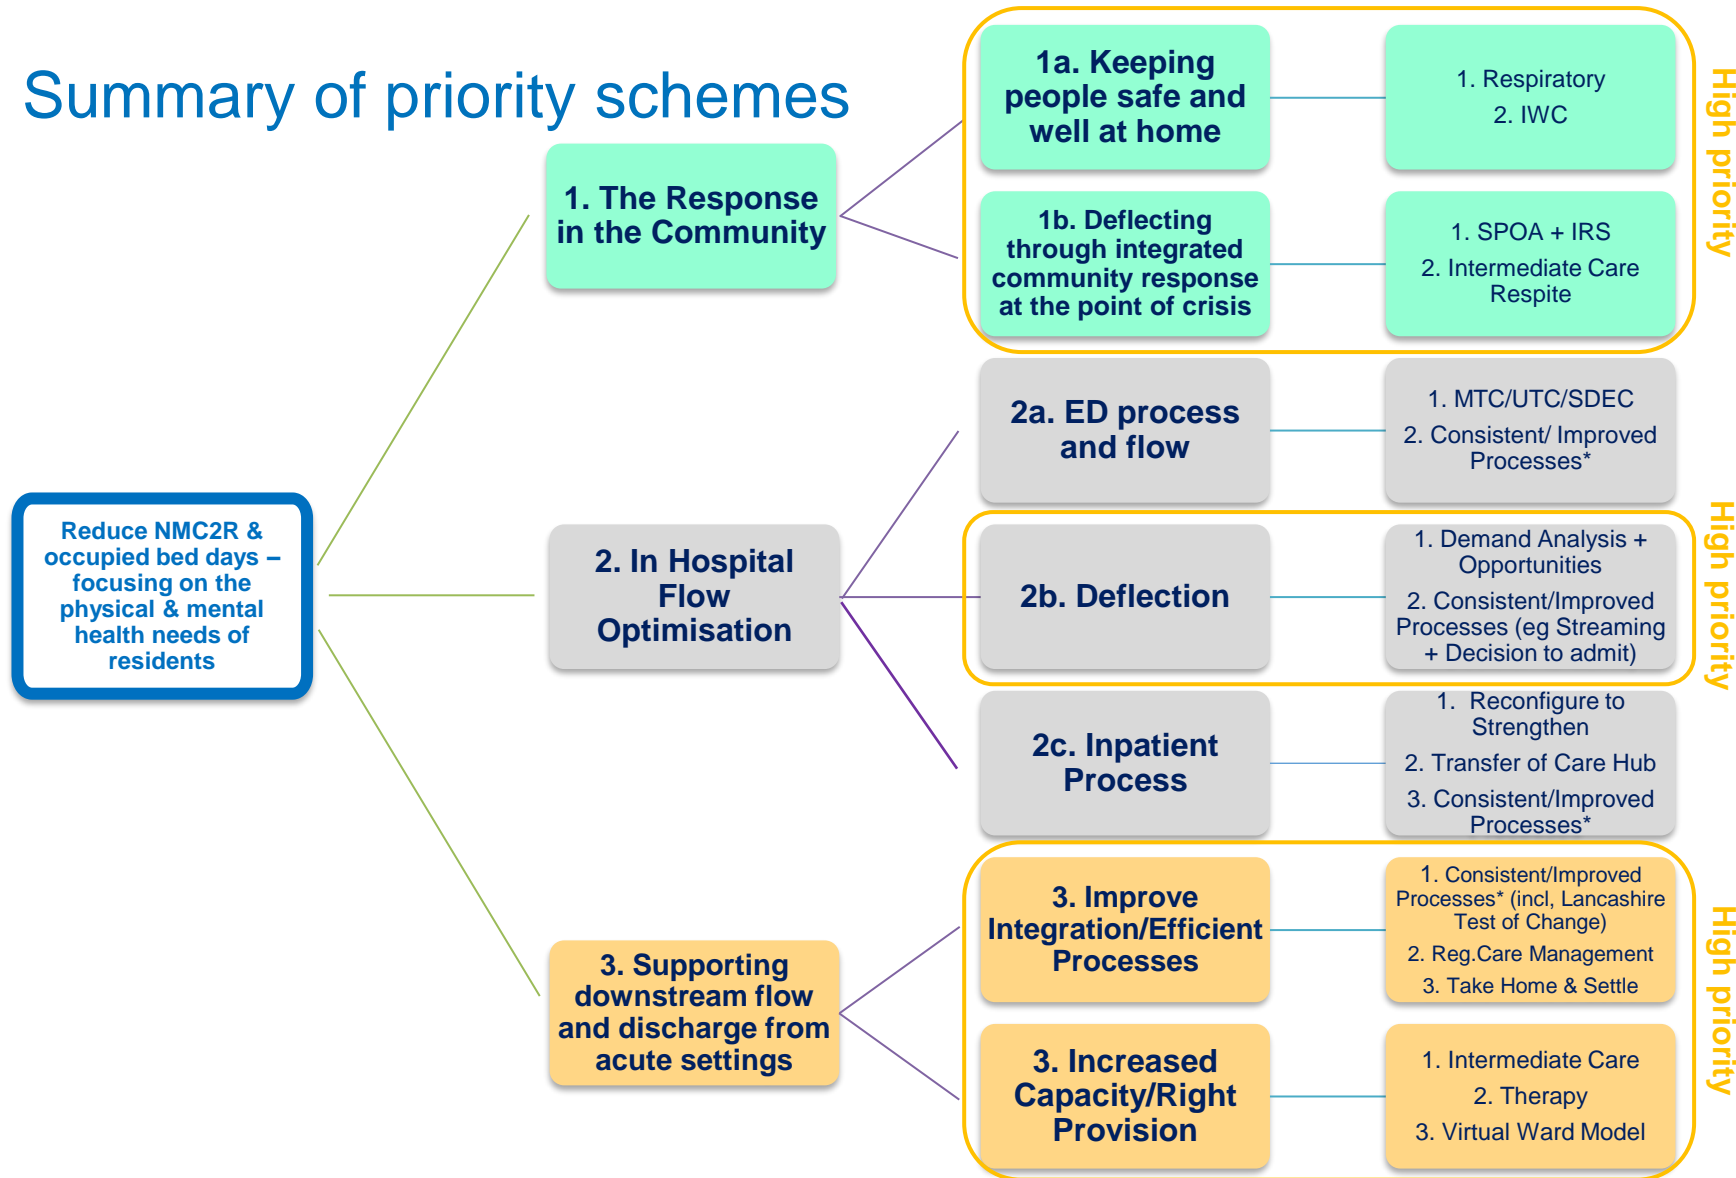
Summary of priority schemes

Reduce NMC2R & occupied bed days – focusing on the physical & mental health needs of residents

1. The Response in the Community

1a. Keeping people safe and well at home

1. Respiratory
2. IWC

1b. Deflecting through integrated community response at the point of crisis

1. SPOA + IRS
2. Intermediate Care Respite

High priority

2. In Hospital Flow Optimisation

2a. ED process and flow

1. MTC/UTC/SDEC
2. Consistent/ Improved Processes*

2b. Deflection

1. Demand Analysis + Opportunities
2. Consistent/Improved Processes (eg Streaming + Decision to admit)

High priority

2c. Inpatient Process

1. Reconfigure to Strengthen
2. Transfer of Care Hub
3. Consistent/Improved Processes*

3. Supporting downstream flow and discharge from acute settings

3. Improve Integration/Efficient Processes

1. Consistent/Improved Processes* (incl, Lancashire Test of Change)
2. Reg.Care Management
3. Take Home & Settle

3. Increased Capacity/Right Provision

1. Intermediate Care
2. Therapy
3. Virtual Ward Model

High priority